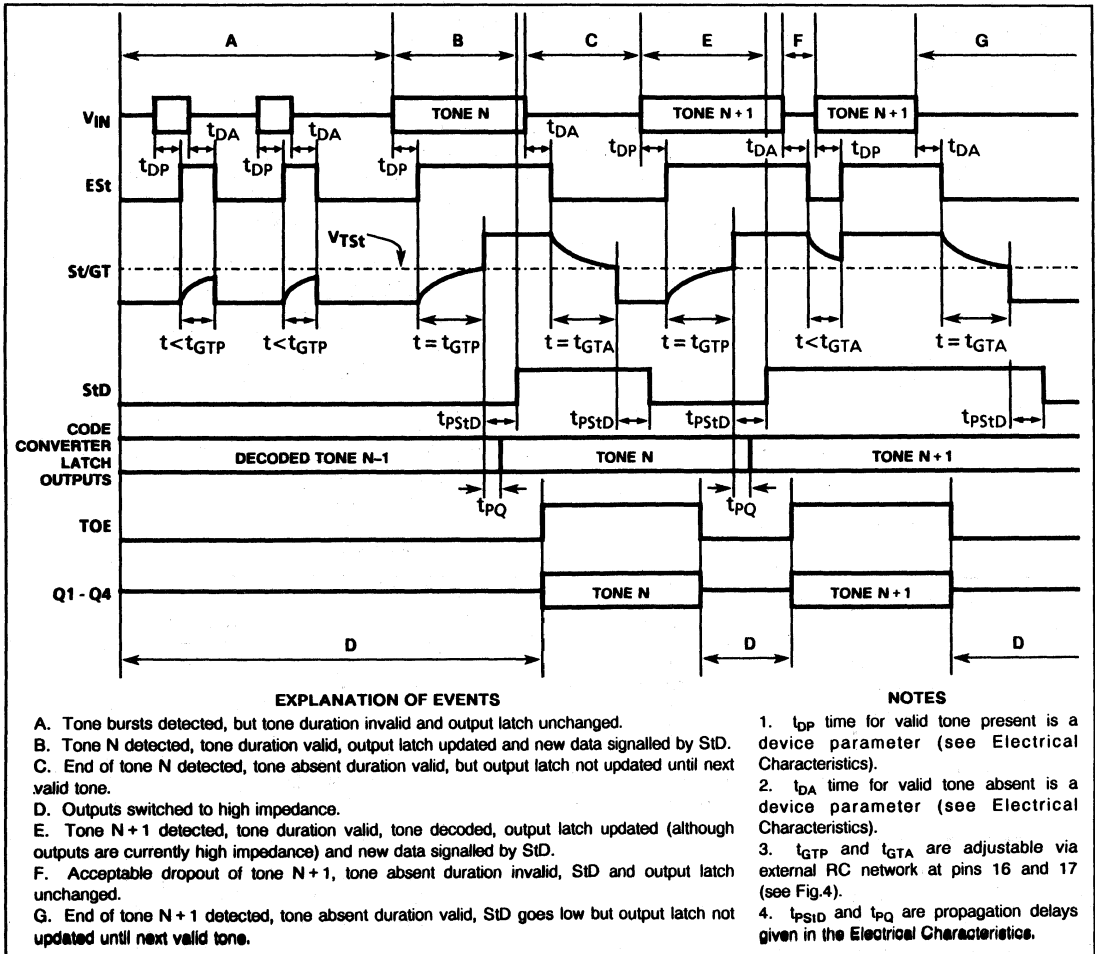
A

B

C

E

F

G

$V_{IN}$

TONE N

TONE N + 1

TONE N + 1

$t_{DA}$ $t_{DA}$ $t_{DA}$

$t_{DP}$ $t_{DP}$ $t_{DP}$ $t_{DP}$ $t_{DA}$ $t_{DP}$ $t_{DA}$

ESt

$V_{TSt}$

St/GT

$t<t_{GTP}$ $t<t_{GTP}$ $t=t_{GTP}$ $t=t_{GTA}$ $t=t_{GTP}$ $t<t_{GTA}$ $t=t_{GTA}$

StD

$t_{PStD}$ $t_{PStD}$ $t_{PStD}$ $t_{PStD}$

CODE CONVERTER LATCH OUTPUTS

DECODED TONE N–1

TONE N

TONE N + 1

$t_{PQ}$ $t_{PQ}$

TOE

Q1 - Q4

TONE N

TONE N + 1

D

D

D

EXPLANATION OF EVENTS

A. Tone bursts detected, but tone duration invalid and output latch unchanged.

B. Tone N detected, tone duration valid, output latch updated and new data signalled by StD.

C. End of tone N detected, tone absent duration valid, but output latch not updated until next valid tone.

D. Outputs switched to high impedance.

E. Tone N + 1 detected, tone duration valid, tone decoded, output latch updated (although outputs are currently high impedance) and new data signalled by StD.

F. Acceptable dropout of tone N + 1, tone absent duration invalid, StD and output latch unchanged.

G. End of tone N + 1 detected, tone absent duration valid, StD goes low but output latch not updated until next valid tone.

NOTES

1. $t_{DP}$ time for valid tone present is a device parameter (see Electrical Characteristics).

2. $t_{DA}$ time for valid tone absent is a device parameter (see Electrical Characteristics).

3. $t_{GTP}$ and $t_{GTA}$ are adjustable via external RC network at pins 16 and 17 (see Fig.4).

4. $t_{PStD}$ and $t_{PQ}$ are propagation delays given in the Electrical Characteristics.